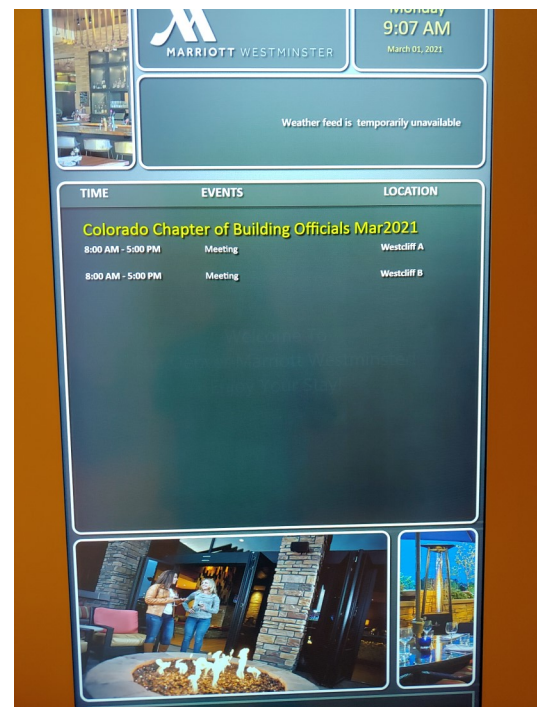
MARRIOTT WESTMINSTER

Monday
9:07 AM
March 01, 2021

Weather feed is temporarily unavailable

| TIME | EVENTS | LOCATION |
|---|---|---|
| Colorado Chapter of Building Officials Mar2021 | | |
| 8:00 AM - 5:00 PM | Meeting | Westcliff A |
| 8:00 AM - 5:00 PM | Meeting | Westcliff B |